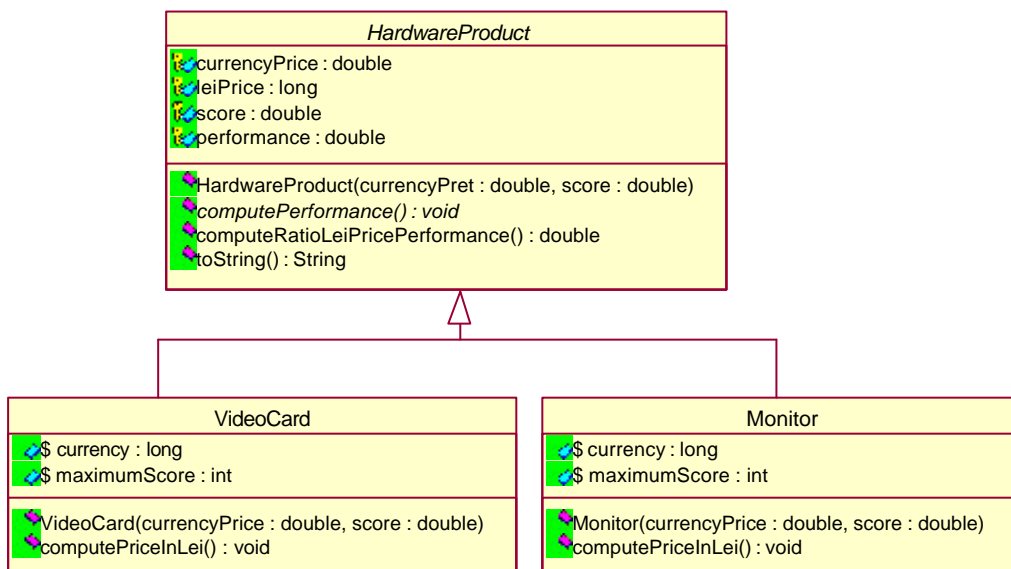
*HardwareProduct*

currencyPrice : double
leiPrice : long
score : double
performance : double

HardwareProduct(currencyPret : double, score : double)
*computePerformance() : void*
computeRatioLeiPricePerformance() : double
toString() : String

VideoCard

$ currency : long
$ maximumScore : int

VideoCard(currencyPrice : double, score : double)
computePriceInLei() : void

Monitor

$ currency : long
$ maximumScore : int

Monitor(currencyPrice : double, score : double)
computePriceInLei() : void